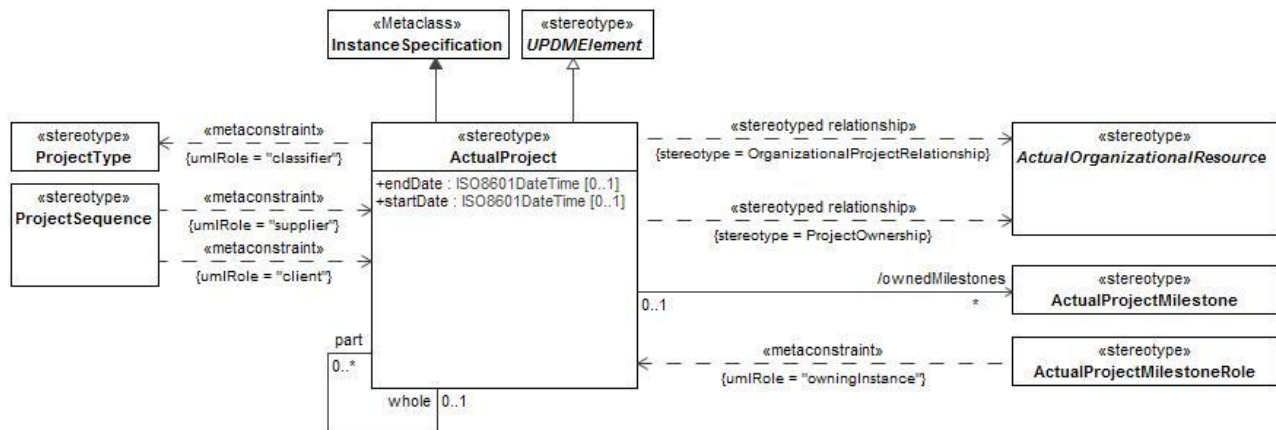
«Metaclass»
InstanceSpecification

«stereotype»
UPDMElement

«stereotype»
ProjectType

«metaconstraint»
{umlRole = "classifier"}

«stereotype»
ActualProject

+endDate : ISO8601DateTime [0..1]
+startDate : ISO8601DateTime [0..1]

«stereotyped relationship»
{stereotype = OrganizationalProjectRelationship}

«stereotype»
ActualOrganizationalResource

«stereotype»
ProjectSequence

«metaconstraint»
{umlRole = "supplier"}

«metaconstraint»
{umlRole = "client"}

«stereotyped relationship»
{stereotype = ProjectOwnership}

/ownedMilestones
*
0..1

«stereotype»
ActualProjectMilestone

part
0..*

«metaconstraint»
{umlRole = "owningInstance"}

«stereotype»
ActualProjectMilestoneRole

whole 0..1